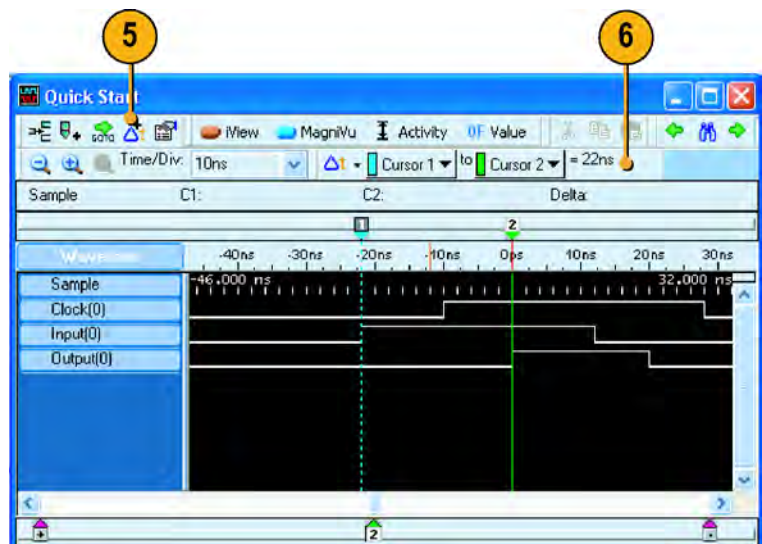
5

6

Quick Start

GOTO iView MagniVu Activity 0F Value

Time/Div: 10ns Cursor 1 to Cursor 2 = 22ns

Sample C1: C2: Delta:

1 2

Waveform -40ns -30ns -20ns -10ns 0ps 10ns 20ns 30ns

Sample -46.000 ns 32.000 ns

Clock(0)

Input(0)

Output(0)

2